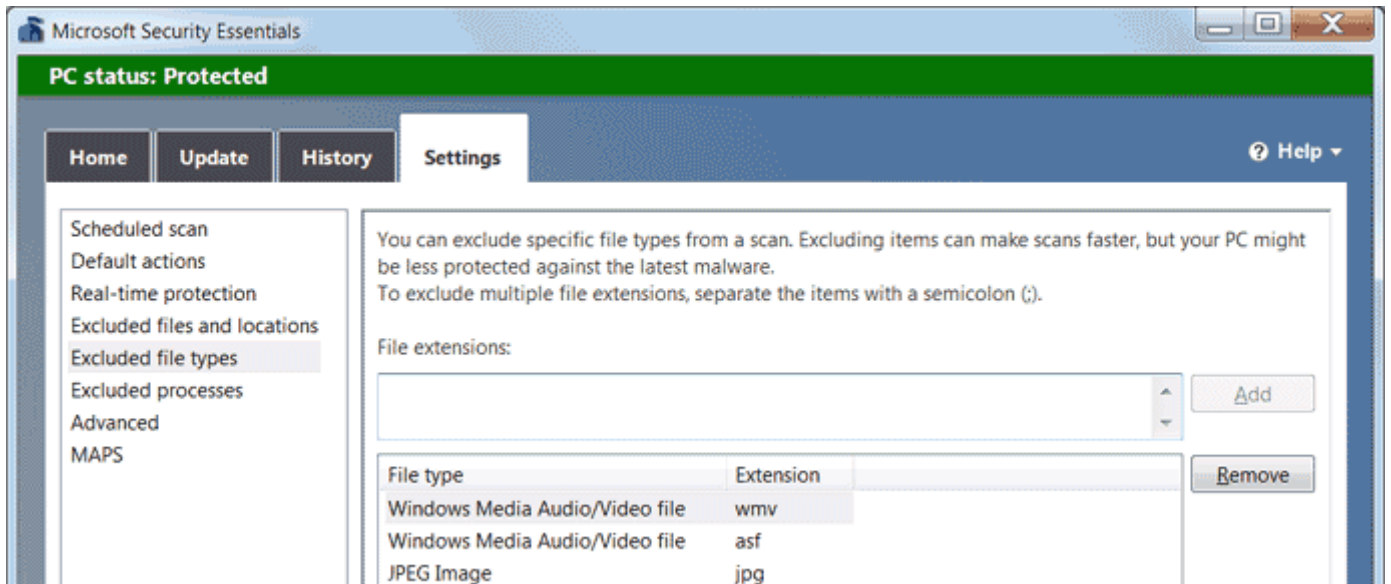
Microsoft Security Essentials

PC status: Protected

Home
Update
History
Settings

Help ▾

Scheduled scan
Default actions
Real-time protection
Excluded files and locations
Excluded file types
Excluded processes
Advanced
MAPS

You can exclude specific file types from a scan. Excluding items can make scans faster, but your PC might be less protected against the latest malware.
To exclude multiple file extensions, separate the items with a semicolon (;).

File extensions:

Add

| File type | Extension |
|---|---|
| Windows Media Audio/Video file | wmv |
| Windows Media Audio/Video file | asf |
| JPEG Image | jpg |

Remove